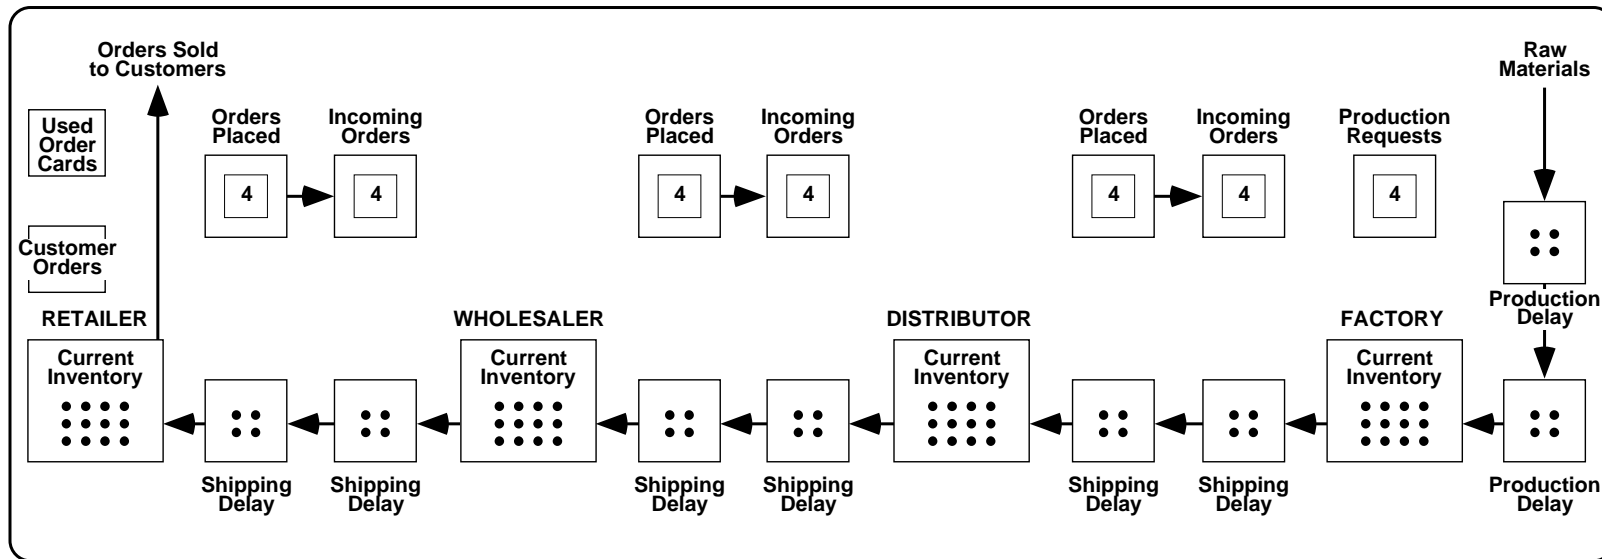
Orders Sold to Customers

Raw Materials

Used Order Cards

Orders Placed
4

Incoming Orders
4

Orders Placed
4

Incoming Orders
4

Orders Placed
4

Incoming Orders
4

Production Requests
4

Customer Orders

Production Delay

RETAILER

WHOLESALER

DISTRIBUTOR

FACTORY

Current Inventory

Current Inventory

Current Inventory

Current Inventory

Shipping Delay

Shipping Delay

Shipping Delay

Shipping Delay

Shipping Delay

Shipping Delay

Production Delay